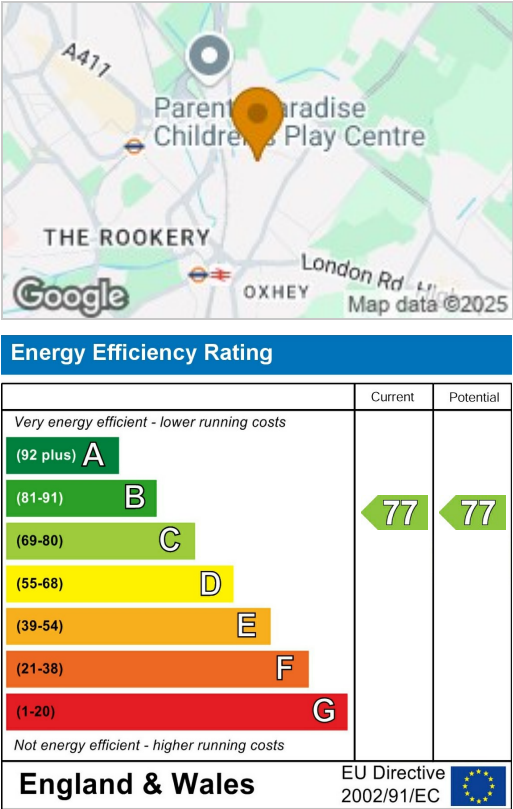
A411

Parent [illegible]aradise Childre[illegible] Play Centre

THE ROOKERY

London Rd

OXHEY

Google

Map data ©2025

Energy Efficiency Rating

| | Current | Potential |
|---|---|---|
| Very energy efficient - lower running costs | | |
| (92 plus) A | | |
| (81-91) B | | |
| (69-80) C | 77 | 77 |
| (55-68) D | | |
| (39-54) E | | |
| (21-38) F | | |
| (1-20) G | | |
| Not energy efficient - higher running costs | | |

England & Wales

EU Directive 2002/91/EC